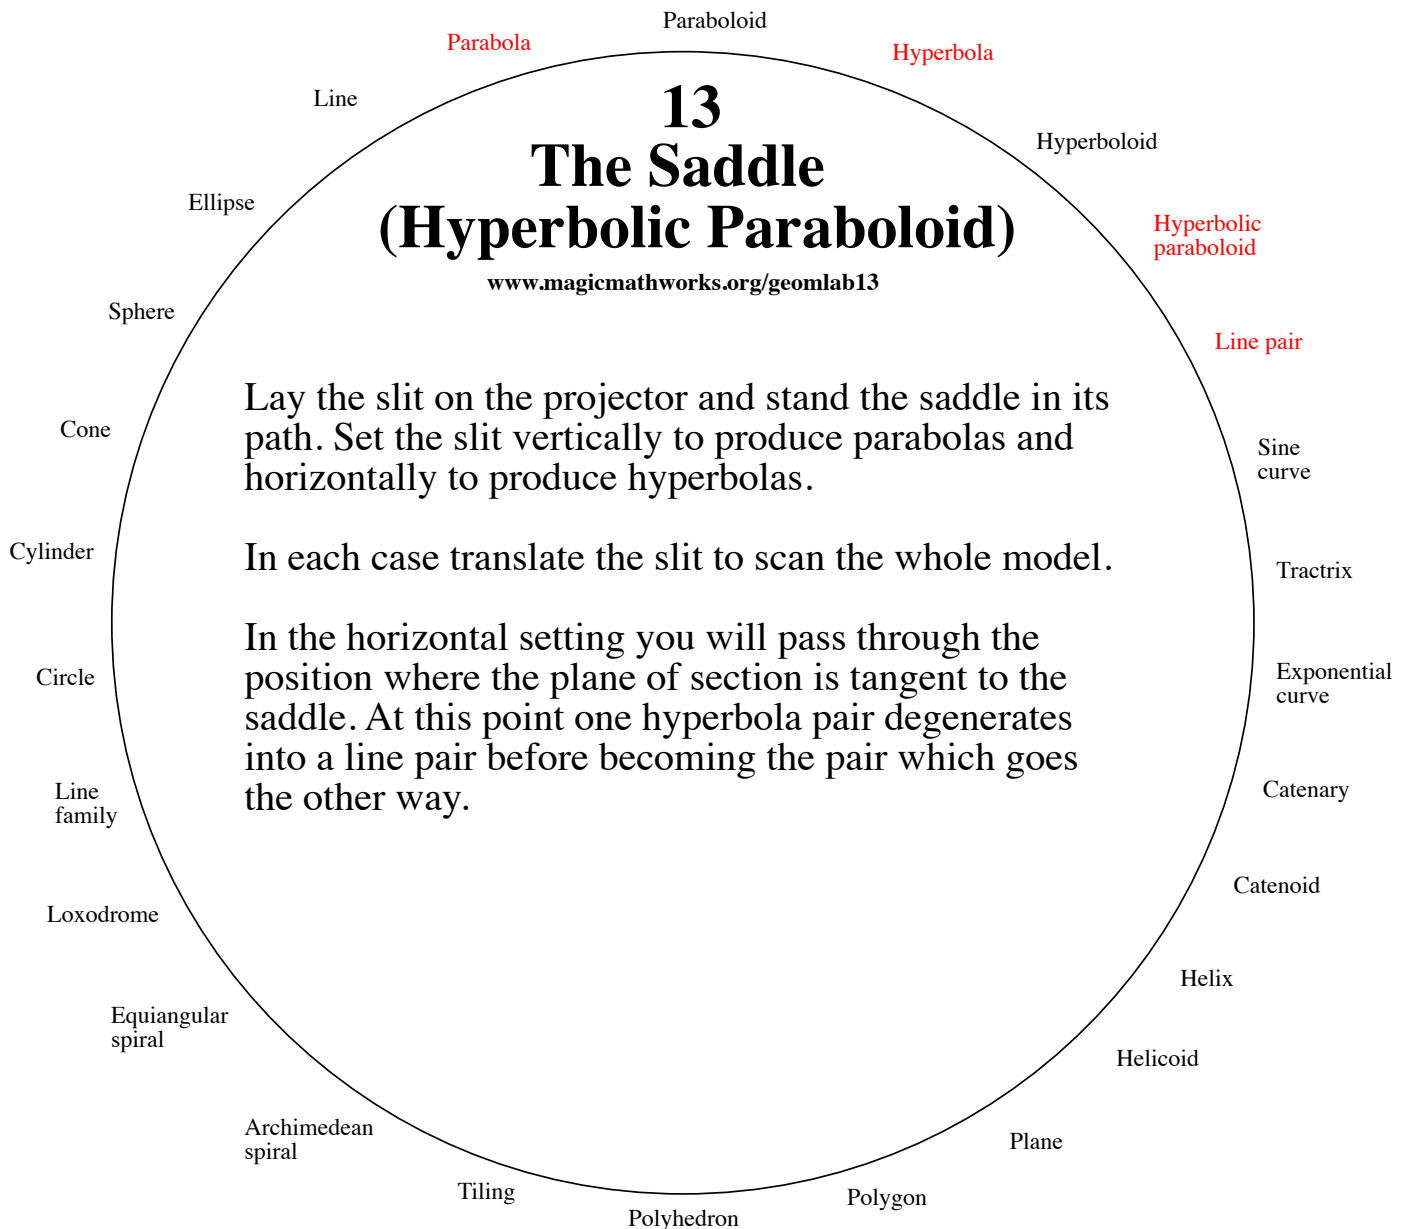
Paraboloid

Hyperbola

Hyperboloid

Hyperbolic paraboloid

Line pair

Sine curve

Tractrix

Exponential curve

Catenary

Catenoid

Helix

Helicoid

Plane

Polygon

Polyhedron

Tiling

Archimedean spiral

Equiangular spiral

Loxodrome

Line family

Circle

Cylinder

Cone

Sphere

Ellipse

Line

Parabola

13
The Saddle
(Hyperbolic Paraboloid)
www.magicmathworks.org/geomlab13

Lay the slit on the projector and stand the saddle in its path. Set the slit vertically to produce parabolas and horizontally to produce hyperbolas.

In each case translate the slit to scan the whole model.

In the horizontal setting you will pass through the position where the plane of section is tangent to the saddle. At this point one hyperbola pair degenerates into a line pair before becoming the pair which goes the other way.